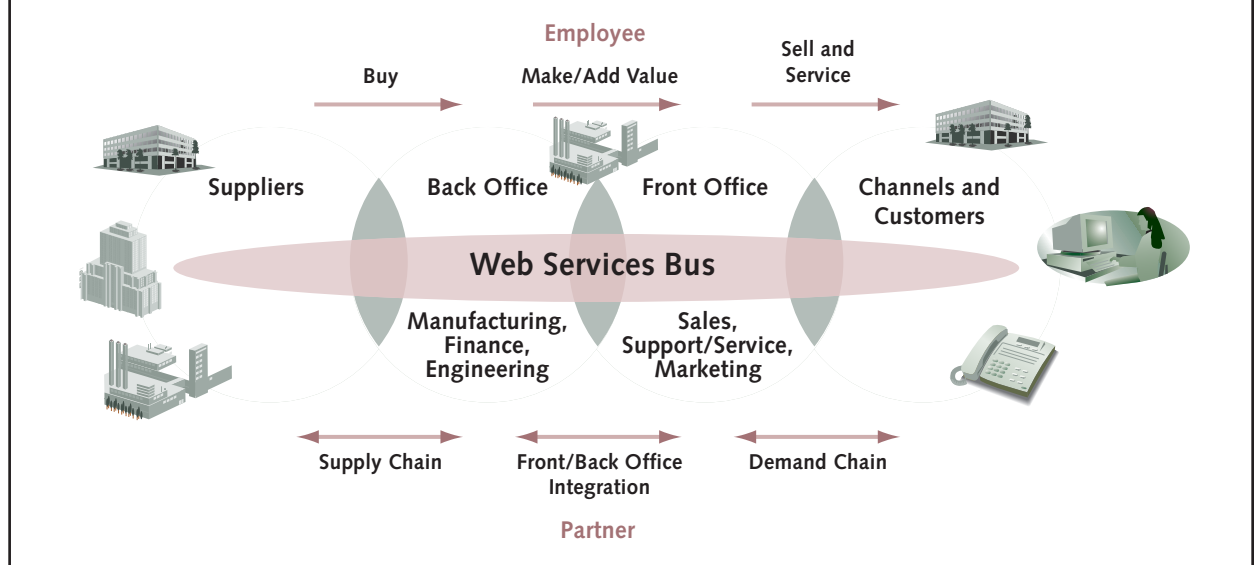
Employee

Buy

Make/Add Value

Sell and Service

Suppliers

Back Office

Front Office

Channels and Customers

Web Services Bus

Manufacturing, Finance, Engineering

Sales, Support/Service, Marketing

Supply Chain

Front/Back Office Integration

Demand Chain

Partner